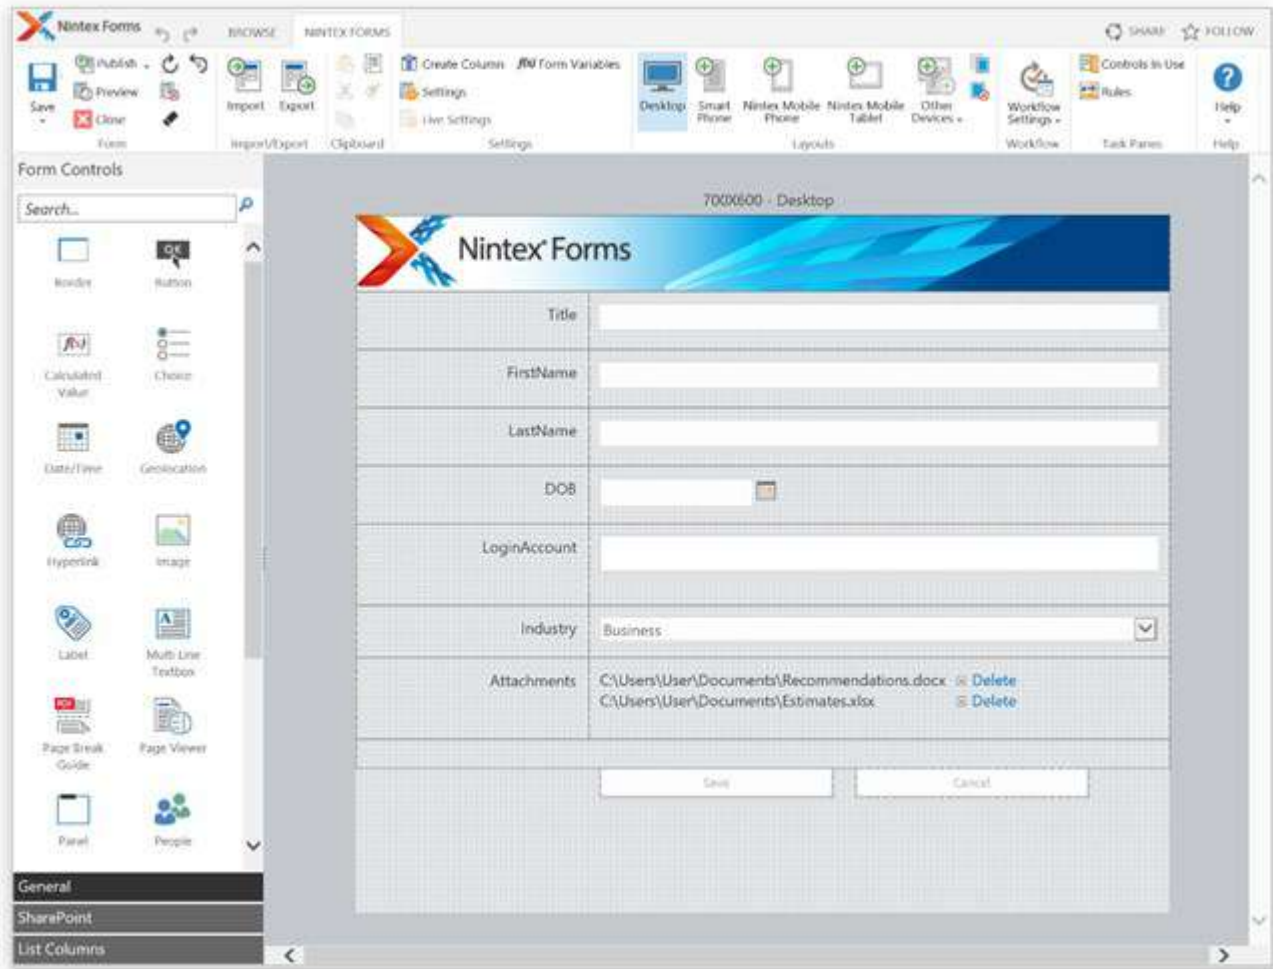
Nintex Forms BROWSE NINTEX FORMS SHARE FOLLOW

Save Publish Preview Close Form

Import Export Import/Export

Clipboard

Create Column Form Variables Settings Live Settings Settings

Desktop Smart Phone Nintex Mobile Phone Nintex Mobile Tablet Other Devices Layouts

Workflow Settings Workflow

Controls In Use Rules Task Panes

Help Help

Form Controls

Search...

Border Button

Calculated Value Choice

Date/Time Geolocation

Hyperlink Image

Label Multi Line Textbox

Page Break Guide Page Viewer

Panel People

General

SharePoint

List Columns

700X600 - Desktop

Nintex Forms

Title

FirstName

LastName

DOB

LoginAccount

Industry Business

Attachments C:\Users\User\Documents\Recommendations.docx Delete
C:\Users\User\Documents\Estimates.xlsx Delete

Save Cancel